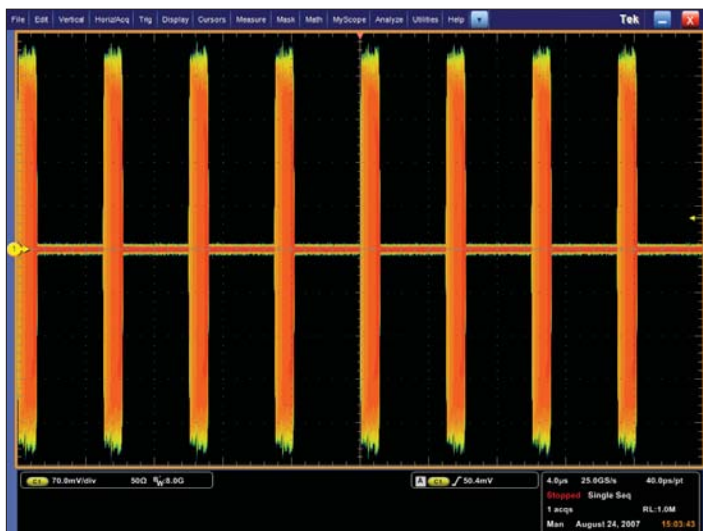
File Edit Vertical Horiz/Acq Trig Display Cursors Measure Mask Math MyScope Analyze Utilities Help

Tek

1

C1 70.0mV/div 50Ω $B_W$:8.0G

A C1 ╱ 50.4mV

4.0μs 25.0GS/s 40.0ps/pt
Stopped Single Seq
1 acqs RL:1.0M
Man August 24, 2007 15:03:43